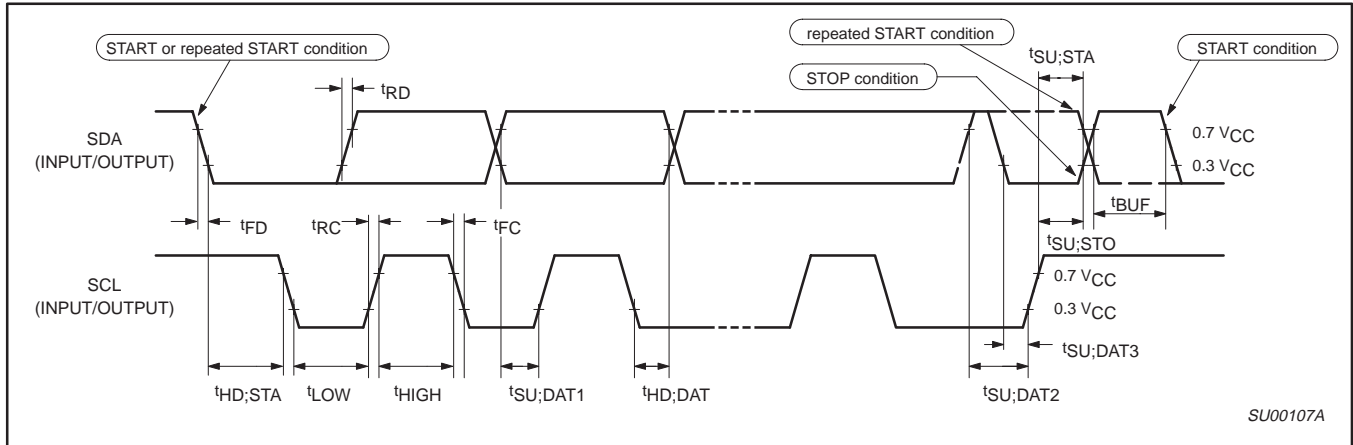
START or repeated START condition

repeated START condition

$t_{SU;STA}$

START condition

STOP condition

$t_{RD}$

SDA
(INPUT/OUTPUT)

0.7 $V_{CC}$

0.3 $V_{CC}$

$t_{FD}$

$t_{RC}$

$t_{FC}$

$t_{BUF}$

$t_{SU;STO}$

SCL
(INPUT/OUTPUT)

0.7 $V_{CC}$

0.3 $V_{CC}$

$t_{SU;DAT3}$

$t_{HD;STA}$

$t_{LOW}$

$t_{HIGH}$

$t_{SU;DAT1}$

$t_{HD;DAT}$

$t_{SU;DAT2}$

SU00107A